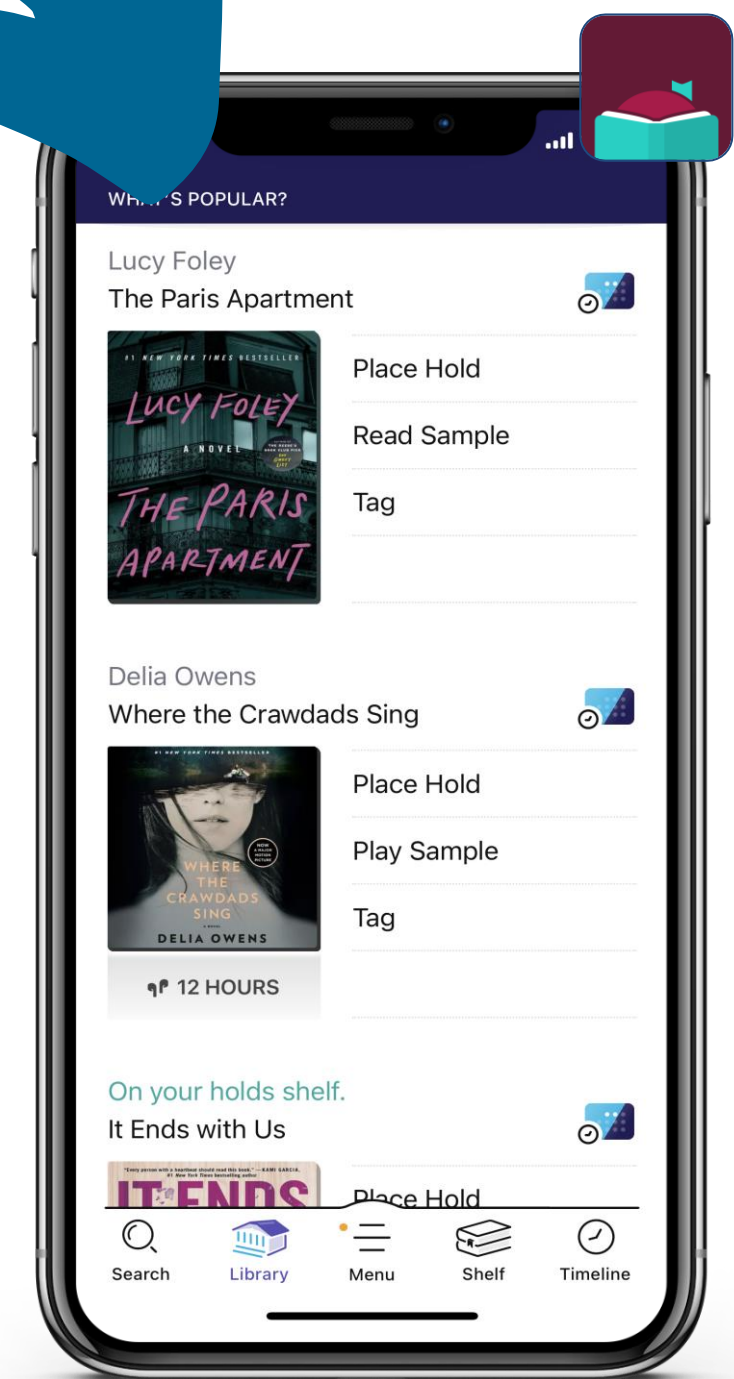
WH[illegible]'S POPULAR?

Lucy Foley
The Paris Apartment

#1 NEW YORK TIMES BESTSELLER
LUCY FOLEY
A NOVEL
THE PARIS APARTMENT

Place Hold
Read Sample
Tag

Delia Owens
Where the Crawdads Sing

#1 NEW YORK TIMES BESTSELLER
NOW A MAJOR MOTION PICTURE
WHERE THE CRAWDADS SING
A NOVEL
DELIA OWENS

12 HOURS

Place Hold
Play Sample
Tag

On your holds shelf.
It Ends with Us

IT ENDS

Place Hold

Search
Library
Menu
Shelf
Timeline